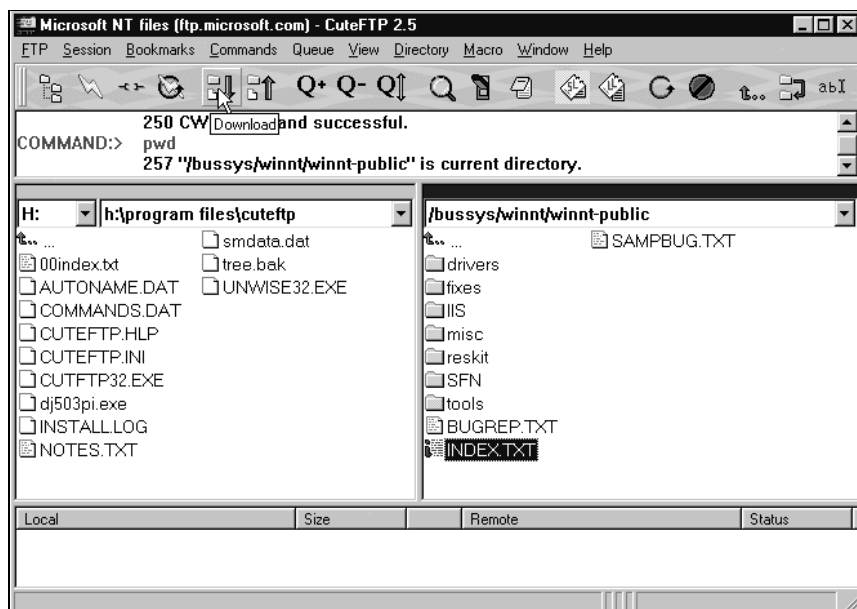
Microsoft NT files (ftp.microsoft.com) - CuteFTP 2.5

FTP Session Bookmarks Commands Queue View Directory Macro Window Help

abI

250 CW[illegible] Download and successful.
COMMAND:> pwd
257 "/bussys/winnt/winnt-public" is current directory.

H:
h:\program files\cuteftp

...
00index.txt
AUTONAME.DAT
COMMANDS.DAT
CUTEFTP.HLP
CUTEFTP.INI
CUTFTP32.EXE
dj503pi.exe
INSTALL.LOG
NOTES.TXT
smdata.dat
tree.bak
UNWISE32.EXE

/bussys/winnt/winnt-public

...
drivers
fixes
IIS
misc
reskit
SFN
tools
BUGREP.TXT
INDEX.TXT
SAMPBUG.TXT

| Local | Size | | Remote | Status |
|---|---|---|---|---|